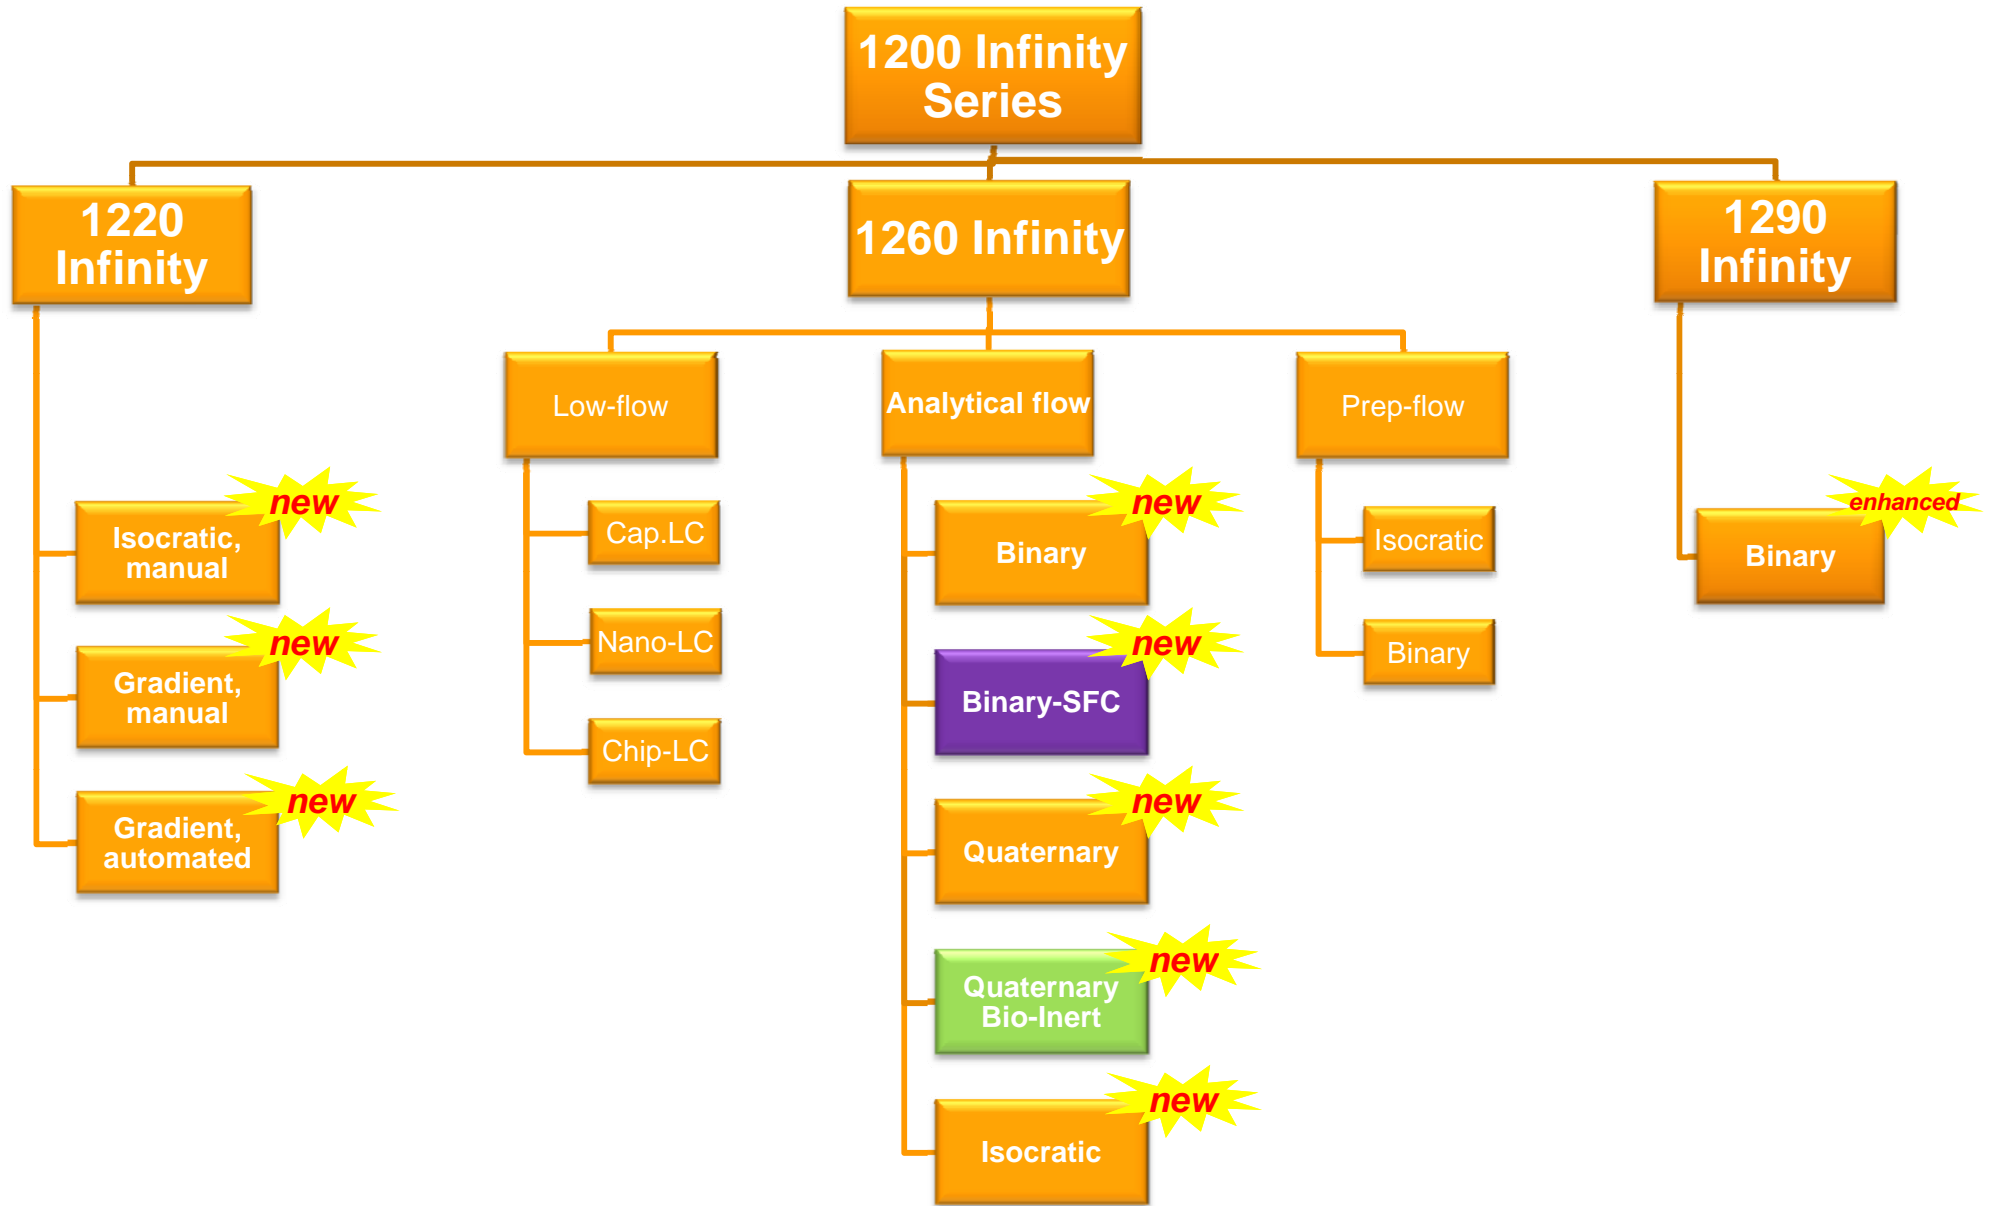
1200 Infinity Series

1220 Infinity

new
Isocratic, manual

new
Gradient, manual

new
Gradient, automated

1260 Infinity

Low-flow

Cap.LC

Nano-LC

Chip-LC

Analytical flow

new
Binary

new
Binary-SFC

new
Quaternary

new
Quaternary Bio-Inert

new
Isocratic

Prep-flow

Isocratic

Binary

1290 Infinity

enhanced
Binary